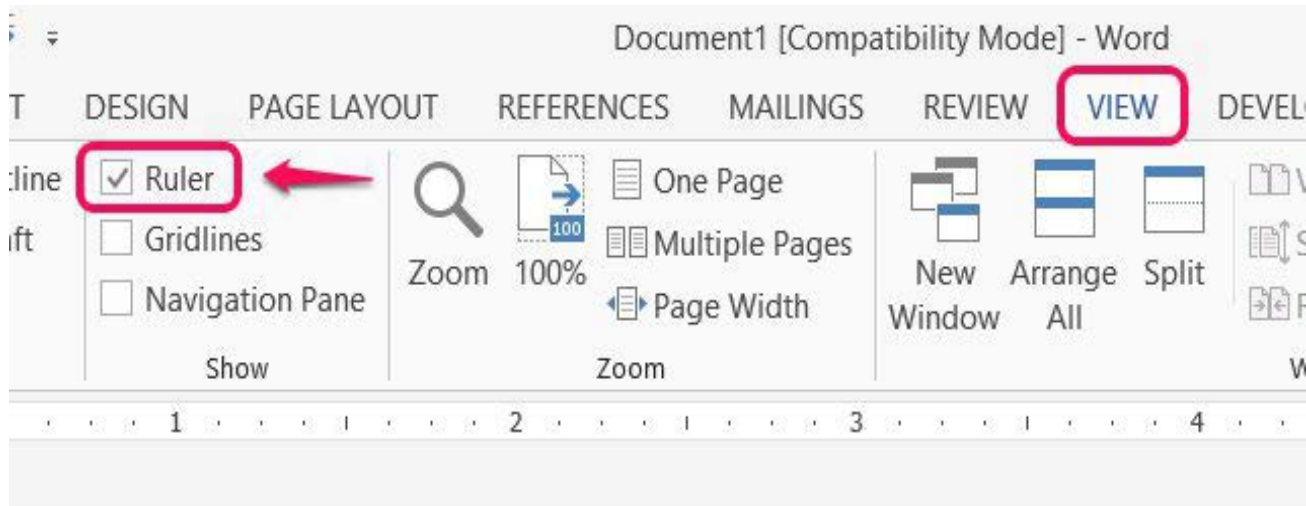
Document1 [Compatibility Mode] - Word

T DESIGN PAGE LAYOUT REFERENCES MAILINGS REVIEW VIEW DEVEL

tline
ft

Ruler
Gridlines
Navigation Pane

Show

Zoom 100% 100
One Page
Multiple Pages
Page Width

Zoom

New Window
Arrange All
Split

V
S
F

W

1 2 3 4